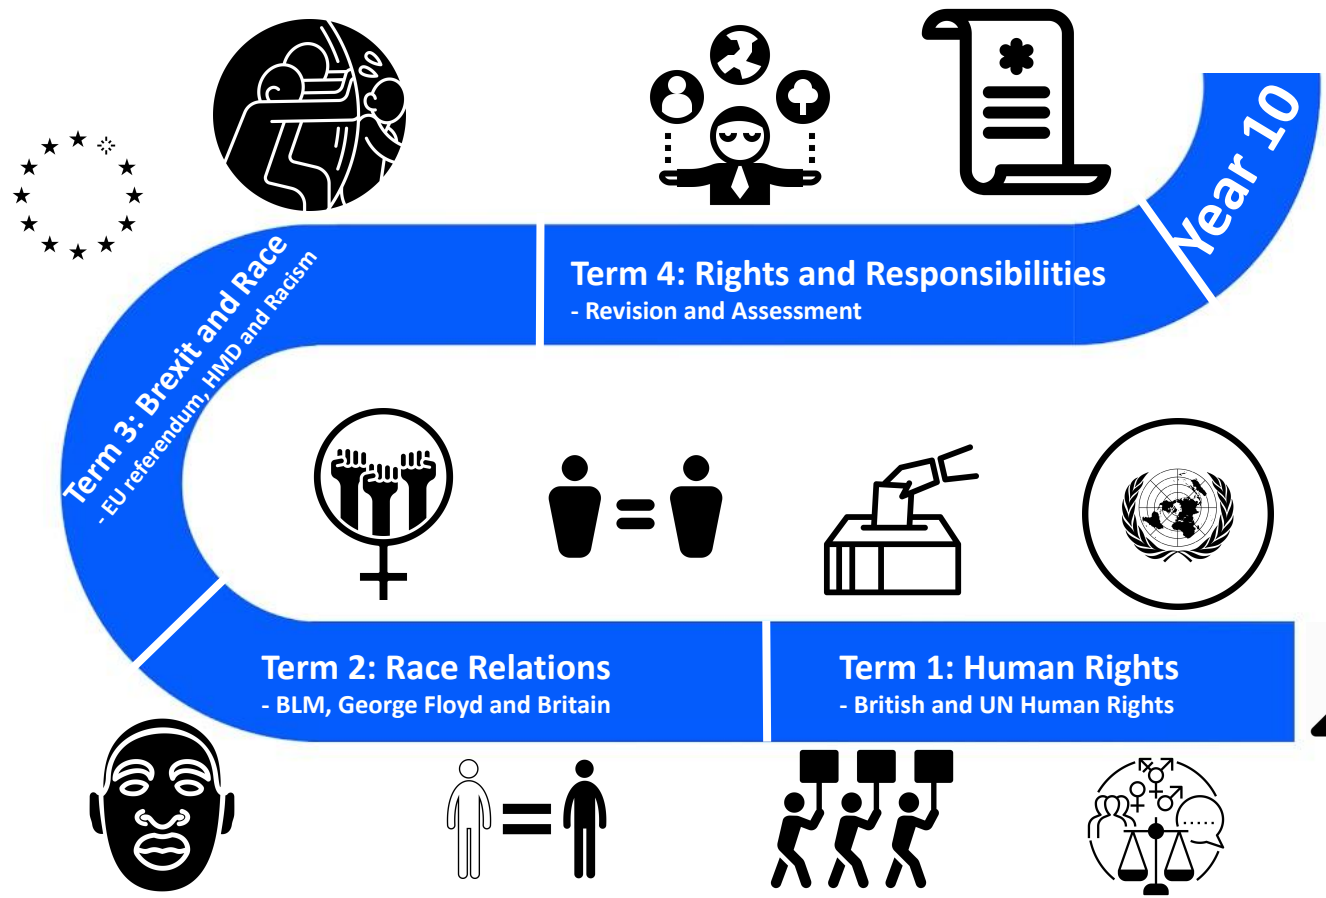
Year 10

Term 1: Human Rights
- British and UN Human Rights

Term 2: Race Relations
- BLM, George Floyd and Britain

Term 3: Brexit and Race
- EU referendum, HMD and Racism

Term 4: Rights and Responsibilities
- Revision and Assessment